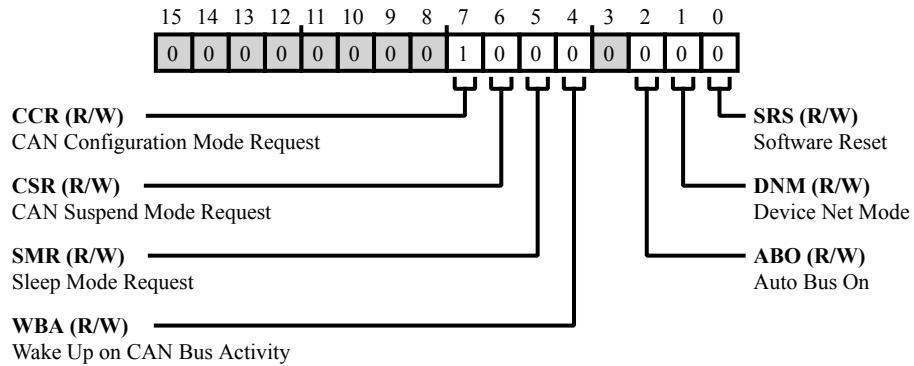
| 15 | 14 | 13 | 12 | 11 | 10 | 9 | 8 | 7 | 6 | 5 | 4 | 3 | 2 | 1 | 0 |
|---|---|---|---|---|---|---|---|---|---|---|---|---|---|---|---|
| 0 | 0 | 0 | 0 | 0 | 0 | 0 | 0 | 1 | 0 | 0 | 0 | 0 | 0 | 0 | 0 |

**CCR (R/W)**
CAN Configuration Mode Request

**CSR (R/W)**
CAN Suspend Mode Request

**SMR (R/W)**
Sleep Mode Request

**WBA (R/W)**
Wake Up on CAN Bus Activity

**SRS (R/W)**
Software Reset

**DNM (R/W)**
Device Net Mode

**ABO (R/W)**
Auto Bus On